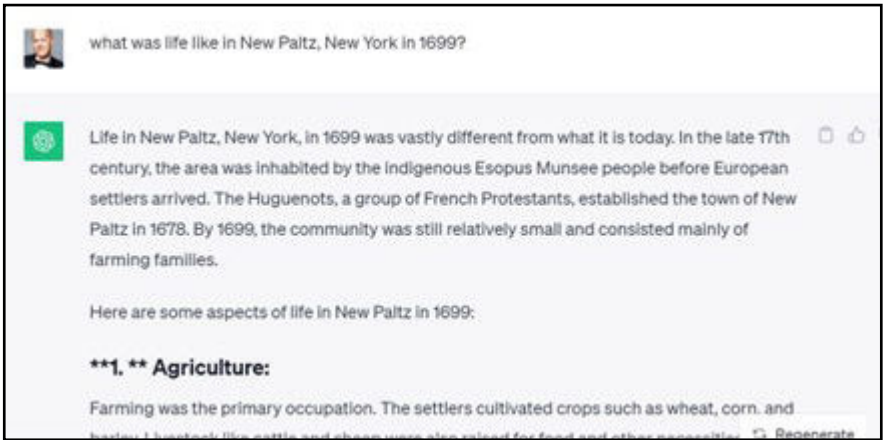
what was life like in New Paltz, New York in 1699?

Life in New Paltz, New York, in 1699 was vastly different from what it is today. In the late 17th century, the area was inhabited by the Indigenous Esopus Munsee people before European settlers arrived. The Huguenots, a group of French Protestants, established the town of New Paltz in 1678. By 1699, the community was still relatively small and consisted mainly of farming families.

Here are some aspects of life in New Paltz in 1699:

**1. ** Agriculture:

Farming was the primary occupation. The settlers cultivated crops such as wheat, corn, and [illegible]

Regenerate